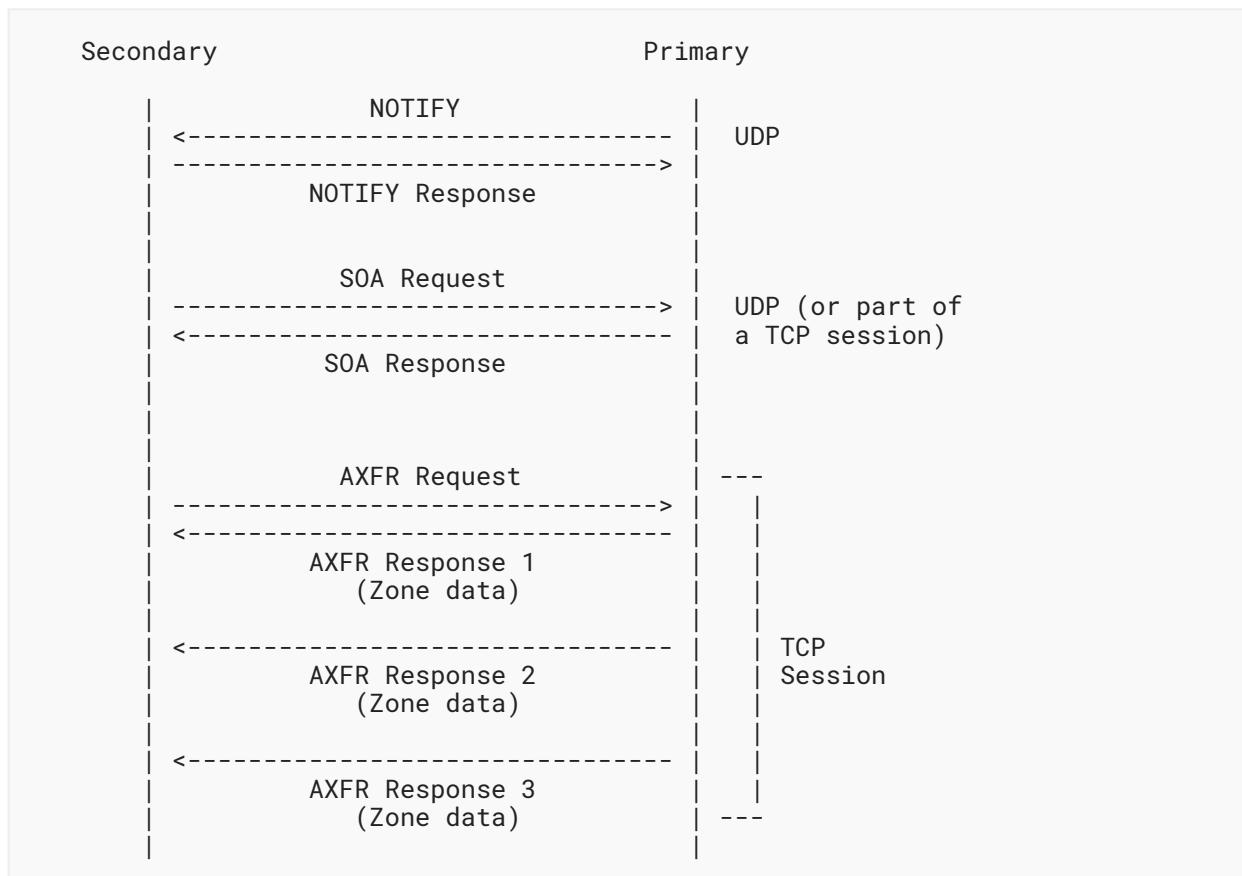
Secondary                                Primary

NOTIFY
UDP
NOTIFY Response

SOA Request
UDP (or part of a TCP session)
SOA Response

AXFR Request
AXFR Response 1 (Zone data)
AXFR Response 2 (Zone data)
TCP Session
AXFR Response 3 (Zone data)